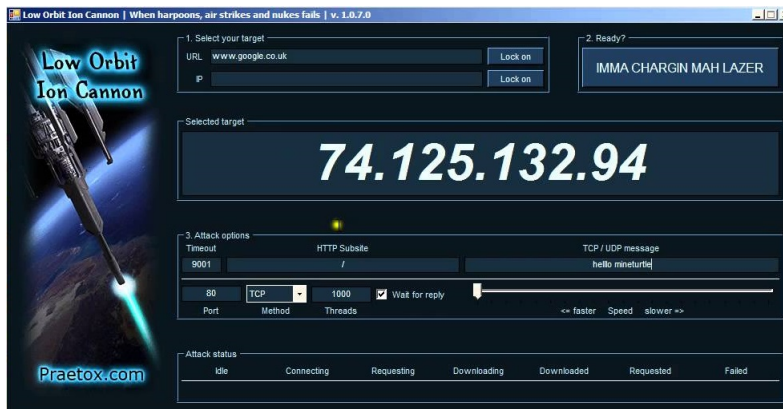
Low Orbit Ion Cannon | When harpoons, air strikes and nukes fails | v. 1.0.7.0

Low Orbit Ion Cannon

1. Select your target
URL www.google.co.uk Lock on
IP Lock on

2. Ready?
IMMA CHARGIN MAH LAZER

Selected target
74.125.132.94

3. Attack options
Timeout HTTP Subsite TCP / UDP message
9001 / hello mineturtle
80 TCP 1000 Wait for reply
Port Method Threads
<= faster Speed slower =>

Attack status
Idle Connecting Requesting Downloading Downloaded Requested Failed

Praetox.com